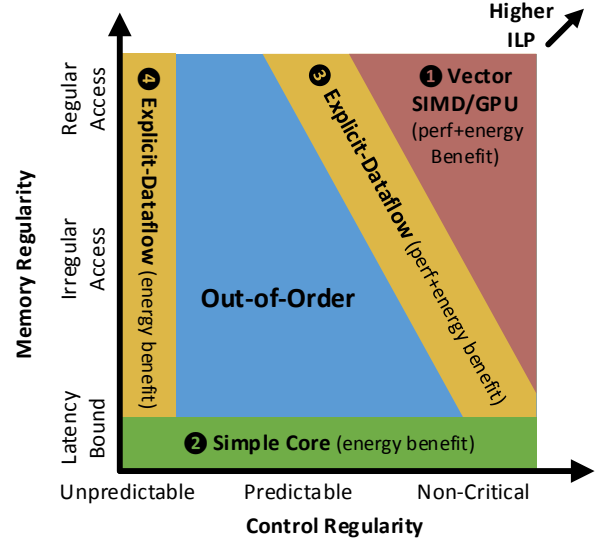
Higher ILP

Memory Regularity

Regular Access

Irregular Access

Latency Bound

❹ Explicit-Dataflow (energy benefit)

Out-of-Order

❸ Explicit-Dataflow (perf+energy benefit)

❶ Vector SIMD/GPU (perf+energy Benefit)

❷ Simple Core (energy benefit)

Unpredictable

Predictable

Non-Critical

Control Regularity